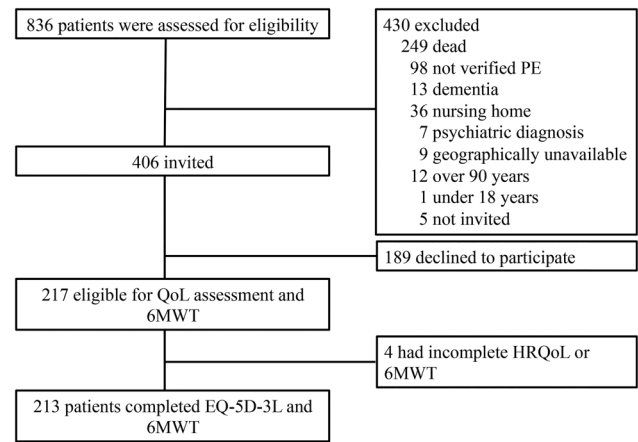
836 patients were assessed for eligibility

430 excluded
249 dead
98 not verified PE
13 dementia
36 nursing home
7 psychiatric diagnosis
9 geographically unavailable
12 over 90 years
1 under 18 years
5 not invited

406 invited

189 declined to participate

217 eligible for QoL assessment and 6MWT

4 had incomplete HRQoL or 6MWT

213 patients completed EQ-5D-3L and 6MWT